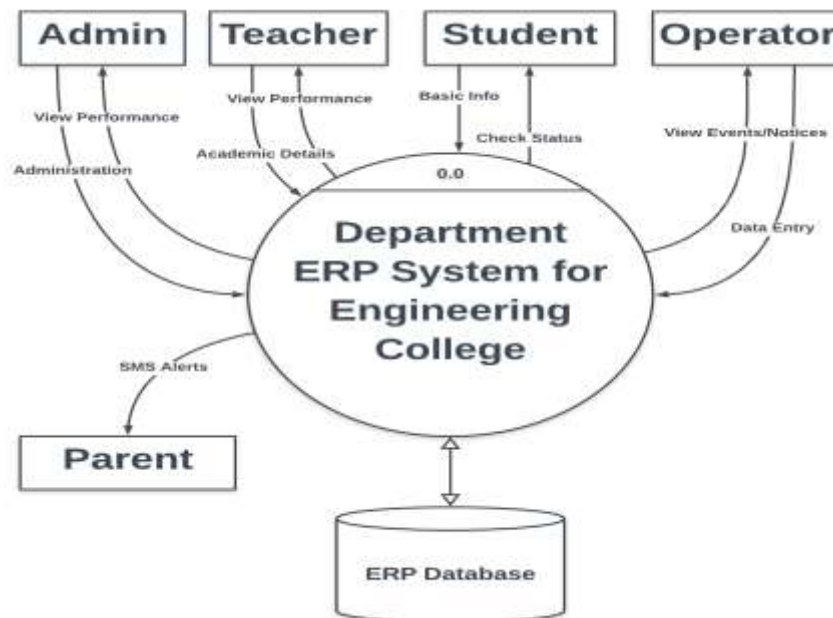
Admin

Teacher

Student

Operator

View Performance

Administration

View Performance

Academic Details

Basic Info

Check Status

View Events/Notices

Data Entry

0.0

Department ERP System for Engineering College

SMS Alerts

Parent

ERP Database